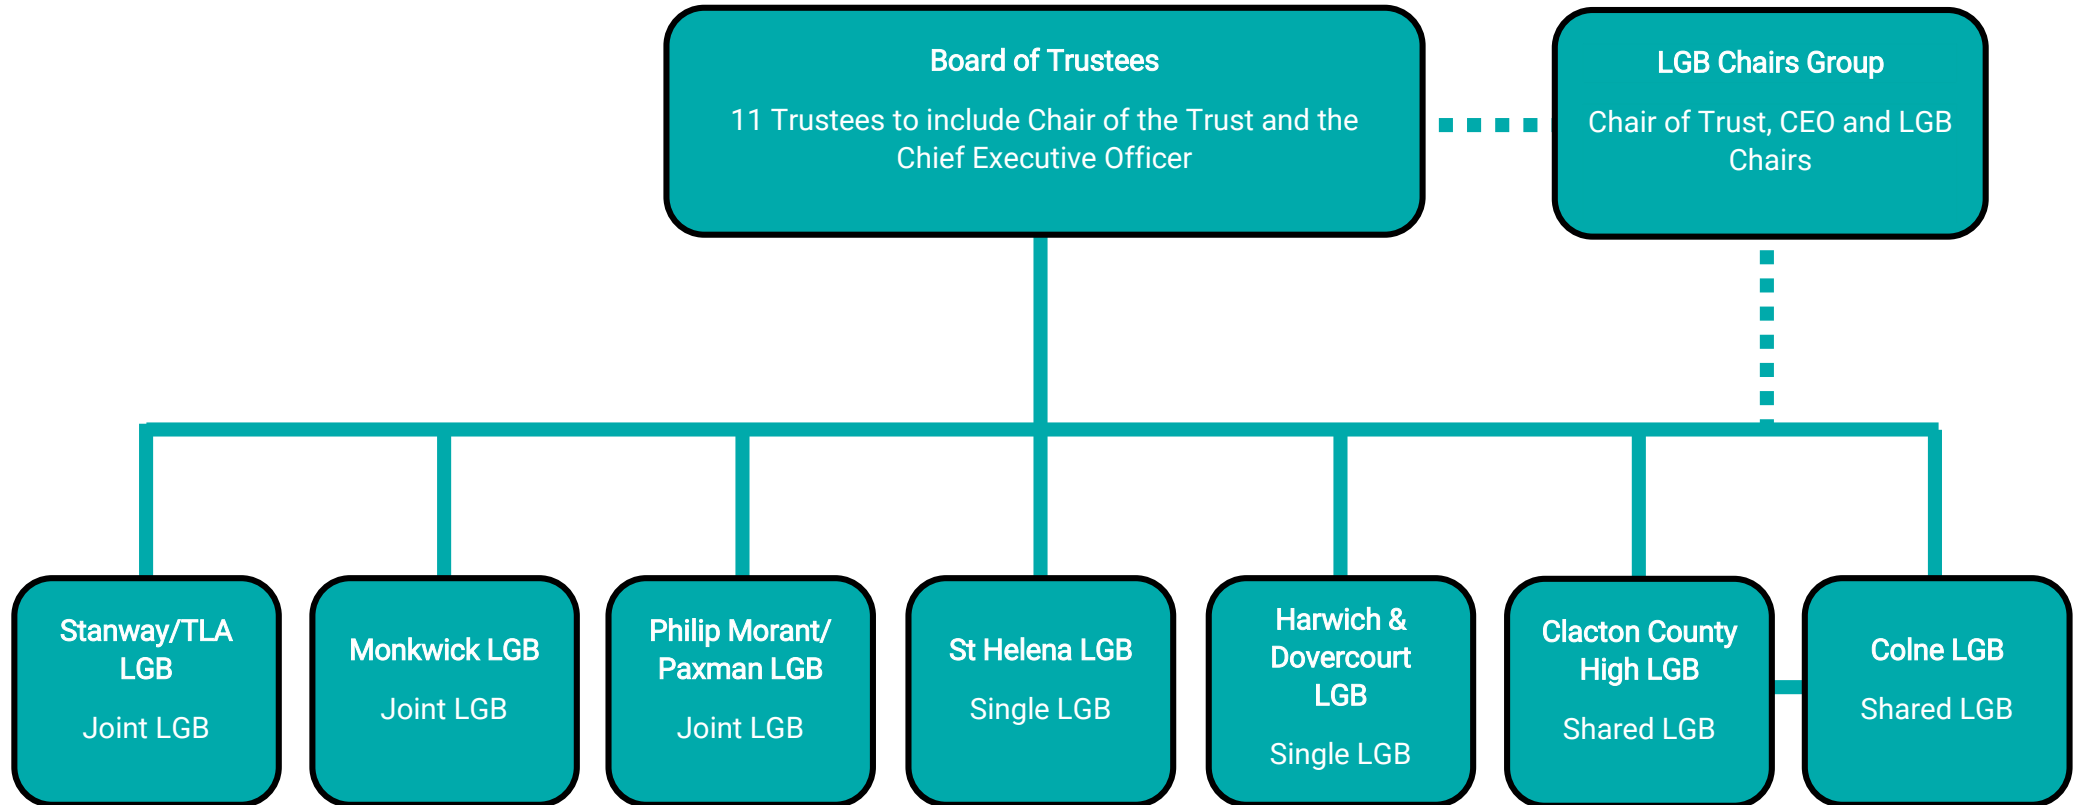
Board of Trustees

11 Trustees to include Chair of the Trust and the Chief Executive Officer

LGB Chairs Group

Chair of Trust, CEO and LGB Chairs

Stanway/TLA LGB

Joint LGB

Monkwick LGB

Joint LGB

Philip Morant/ Paxman LGB

Joint LGB

St Helena LGB

Single LGB

Harwich & Dovercourt LGB

Single LGB

Clacton County High LGB

Shared LGB

Colne LGB

Shared LGB